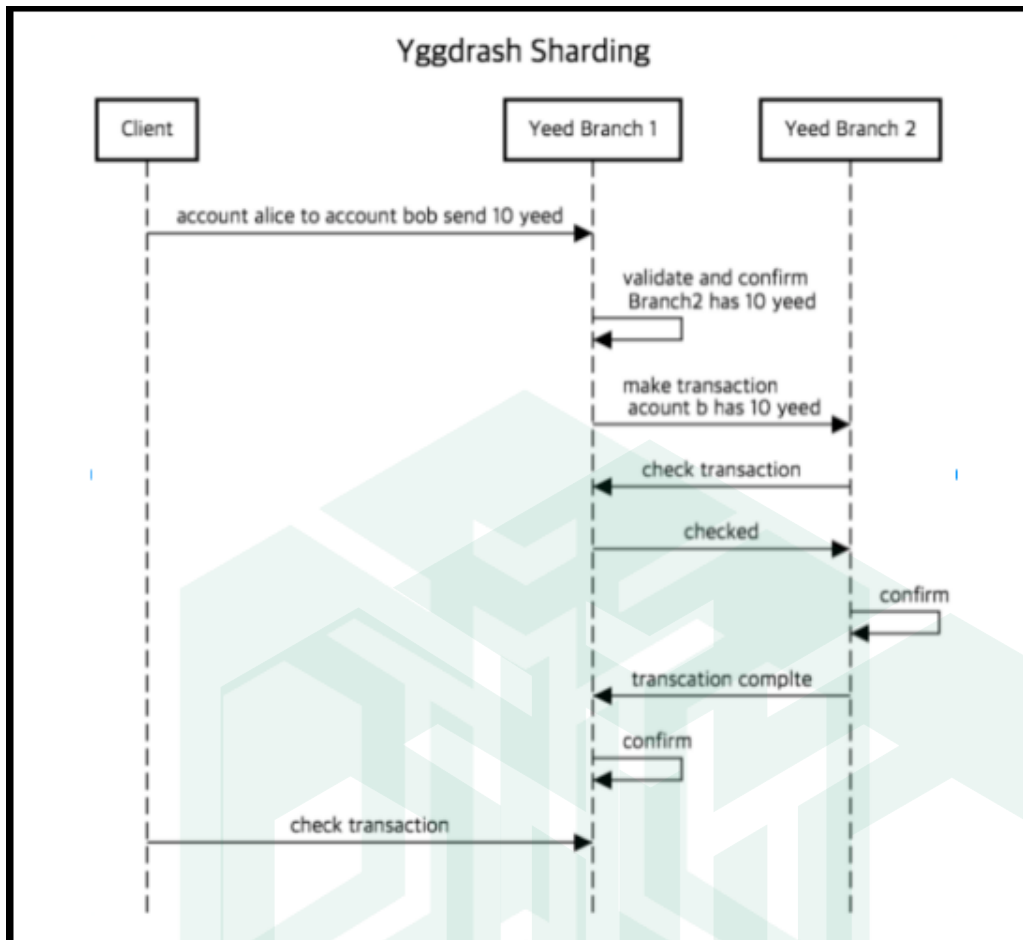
Yggdrash Sharding

Client

Yeed Branch 1

Yeed Branch 2

account alice to account bob send 10 yeed

validate and confirm Branch2 has 10 yeed

make transaction acount b has 10 yeed

check transaction

checked

confirm

transcation complte

confirm

check transaction